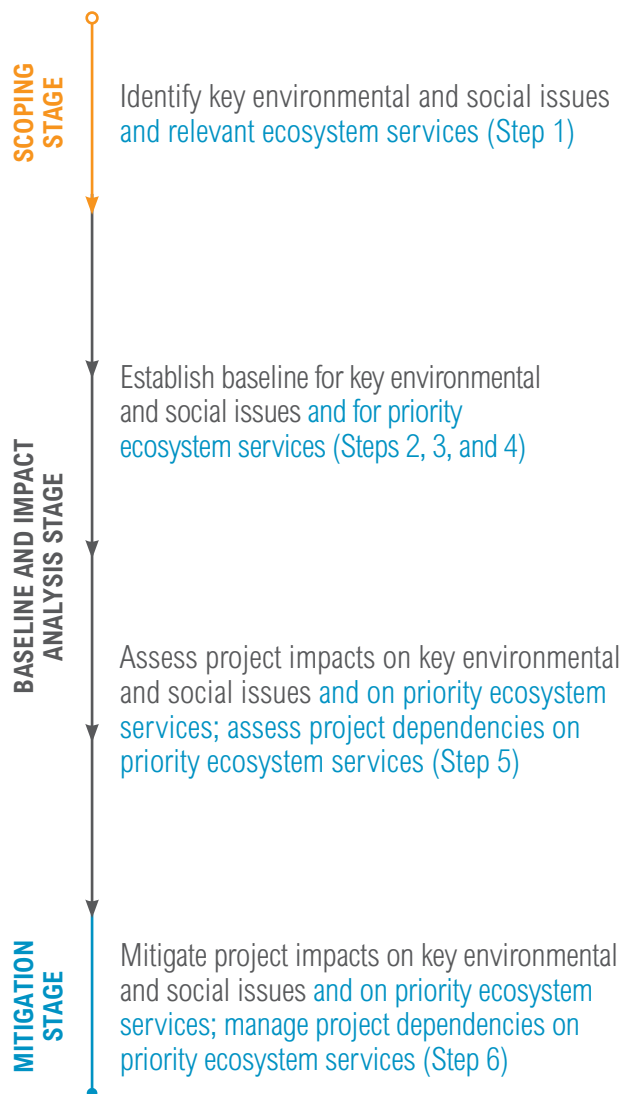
SCOPING STAGE

Identify key environmental and social issues and relevant ecosystem services (Step 1)

BASELINE AND IMPACT ANALYSIS STAGE

Establish baseline for key environmental and social issues and for priority ecosystem services (Steps 2, 3, and 4)

Assess project impacts on key environmental and social issues and on priority ecosystem services; assess project dependencies on priority ecosystem services (Step 5)

MITIGATION STAGE

Mitigate project impacts on key environmental and social issues and on priority ecosystem services; manage project dependencies on priority ecosystem services (Step 6)